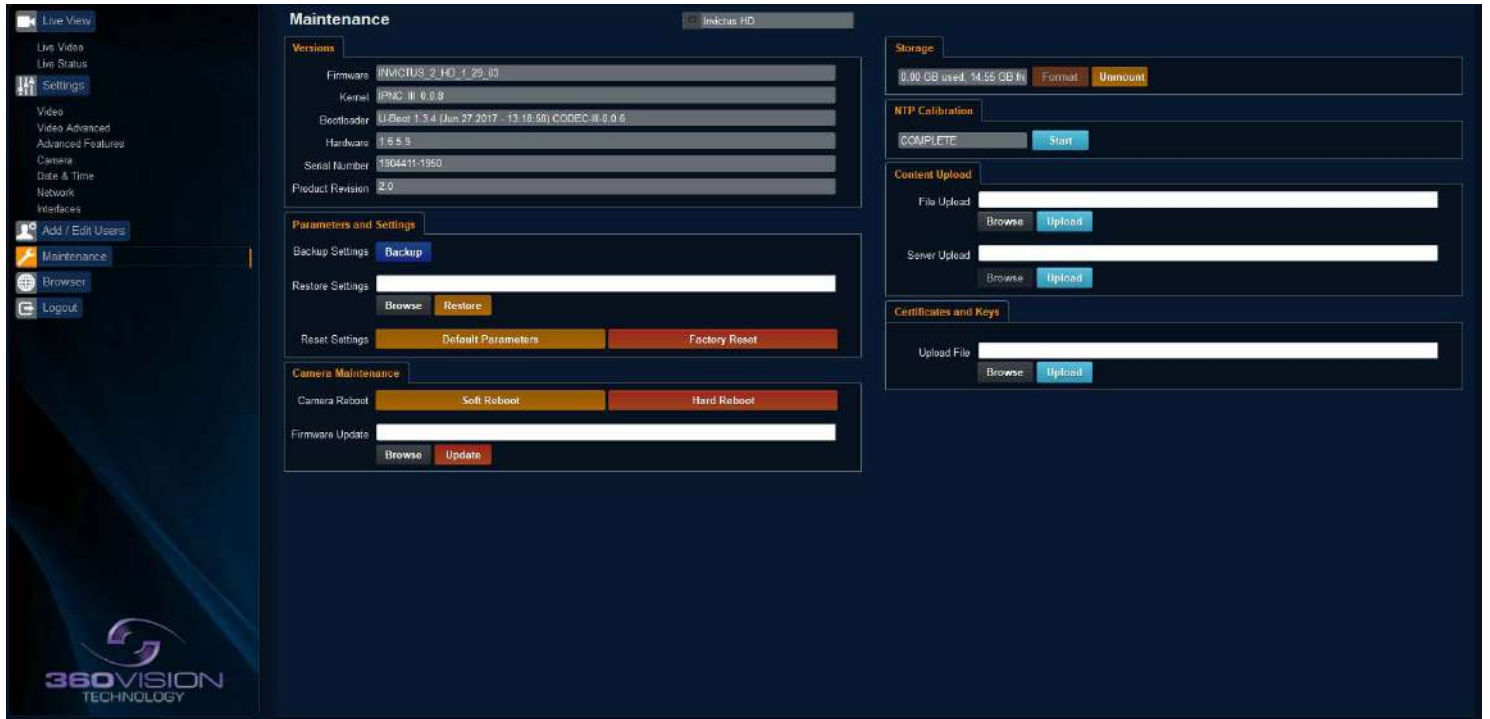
Live View
Live Video
Live Status
Settings
Video
Video Advanced
Advanced Features
Camera
Date & Time
Network
Interfaces
Add / Edit Users
Maintenance
Browser
Logout

360VISION TECHNOLOGY

Maintenance

Invictus HD

Versions

| | |
|---|---|
| Firmware | INVICTUS_2_HD_1_29_03 |
| Kernel | IPNC III 0.0.8 |
| Bootloader | U-Boot 1.3.4 (Jun 27 2017 - 13:18:50) CODEC-III-0.0.6 |
| Hardware | 1.6.5.9 |
| Serial Number | 1904411-1950 |
| Product Revision | 2.0 |

Parameters and Settings

Backup Settings Backup

Restore Settings

Browse Restore

Reset Settings Default Parameters Factory Reset

Camera Maintenance

Camera Reboot Soft Reboot Hard Reboot

Firmware Update

Browse Update

Storage

0.00 GB used, 14.55 GB fr Format Unmount

NTP Calibration

COMPLETE Start

Content Upload

File Upload

Browse Upload

Server Upload

Browse Upload

Certificates and Keys

Upload File

Browse Upload